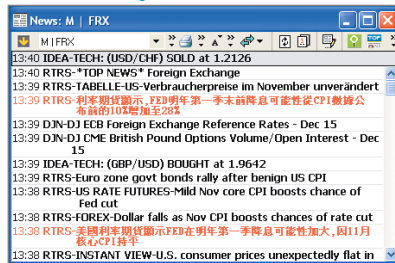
News: M | FRX

M | FRX

13:40 IDEA-TECH: (USD/CHF) SOLD at 1.2126
13:39 RTRS-*TOP NEWS* Foreign Exchange
13:39 RTRS-TABELLE-US-Verbraucherpreise im November unverändert
13:39 RTRS-利率期貨顯示，FED明年第一季末前降息可能性從CPI數據公布前的10%增加至28%
13:39 DJN-DJ ECB Foreign Exchange Reference Rates - Dec 15
13:39 DJN-DJ CME British Pound Options Volume/Open Interest - Dec 15
13:39 IDEA-TECH: (GBP/USD) BOUGHT at 1.9642
13:39 RTRS-Euro zone govt bonds rally after benign US CPI
13:38 RTRS-US RATE FUTURES-Mild Nov core CPI boosts chance of Fed cut
13:38 RTRS-FOREX-Dollar falls as Nov CPI boosts chances of rate cut
13:38 RTRS-美國利率期貨顯示FED在明年第一季降息可能性加大，因11月核心CPI持平
13:38 RTRS-INSTANT VIEW-U.S. consumer prices unexpectedly flat in